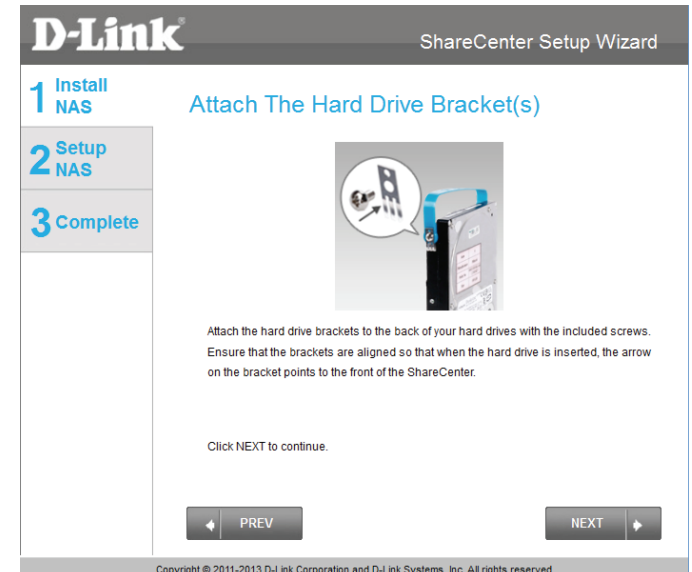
D-Link

ShareCenter Setup Wizard

1 Install NAS

2 Setup NAS

3 Complete

Attach The Hard Drive Bracket(s)

Attach the hard drive brackets to the back of your hard drives with the included screws. Ensure that the brackets are aligned so that when the hard drive is inserted, the arrow on the bracket points to the front of the ShareCenter.

Click NEXT to continue.

PREV

NEXT

Copyright © 2011-2013 D-Link Corporation and D-Link Systems, Inc. All rights reserved.